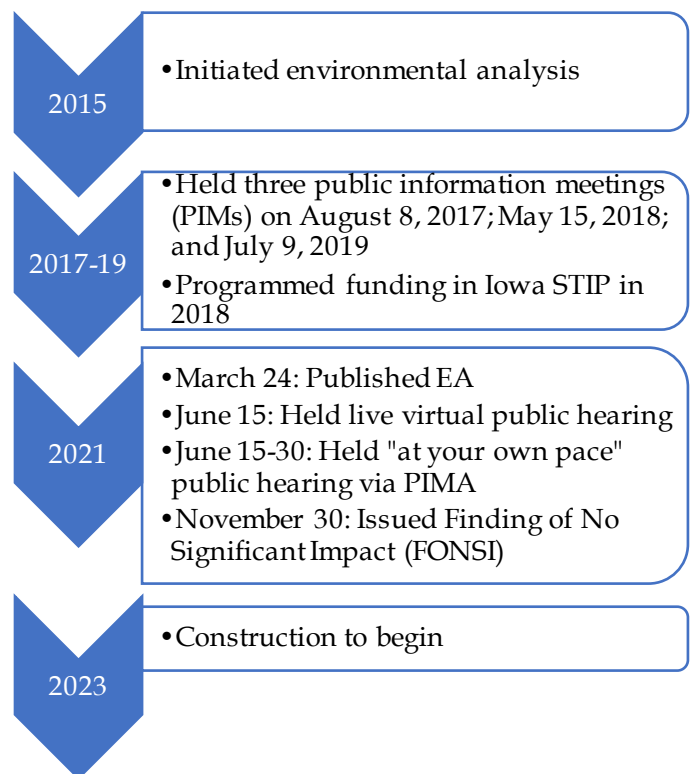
2015

• Initiated environmental analysis

2017-19

• Held three public information meetings (PIMs) on August 8, 2017; May 15, 2018; and July 9, 2019
• Programmed funding in Iowa STIP in 2018

2021

• March 24: Published EA
• June 15: Held live virtual public hearing
• June 15-30: Held "at your own pace" public hearing via PIMA
• November 30: Issued Finding of No Significant Impact (FONSI)

2023

• Construction to begin